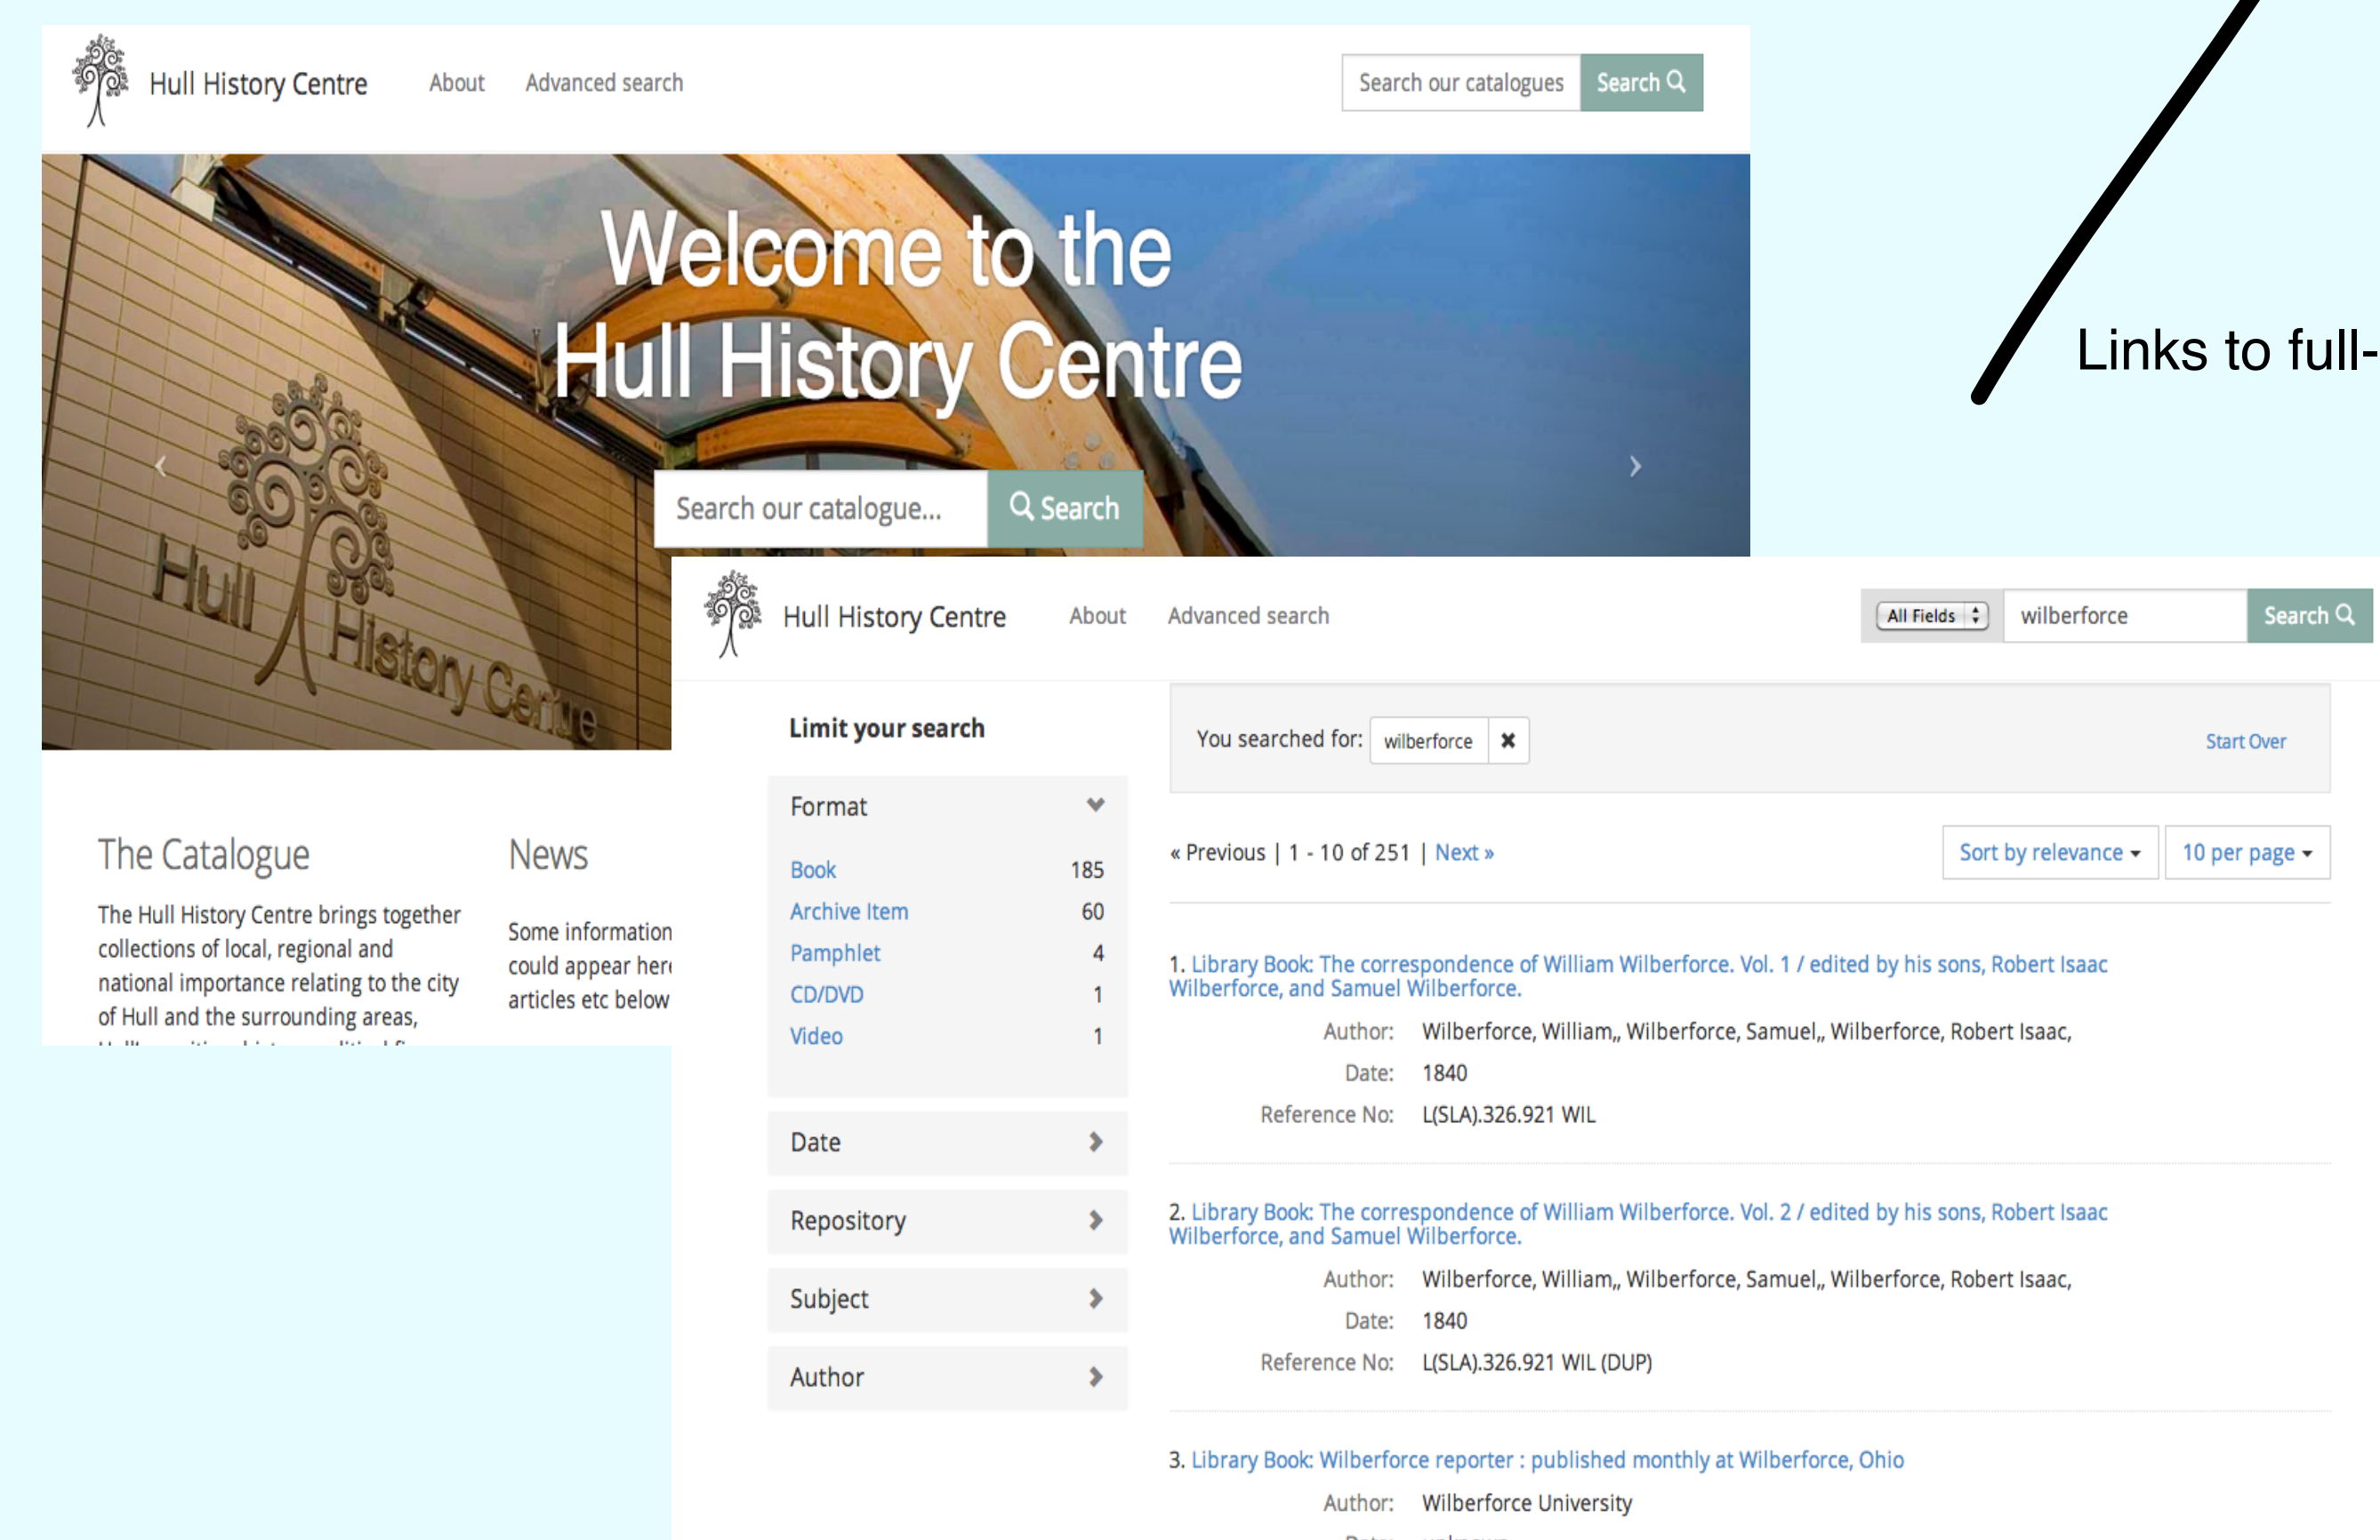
Hull History Centre About Advanced search

Search our catalogues Search

Welcome to the Hull History Centre

Search our catalogue... Search

Hull History Centre

Links to full-

The Catalogue

The Hull History Centre brings together collections of local, regional and national importance relating to the city of Hull and the surrounding areas,

News

Some information could appear her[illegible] articles etc below

Hull History Centre About Advanced search

All Fields wilberforce Search

Limit your search

Format

| Book | 185 |
|---|---|
| Archive Item | 60 |
| Pamphlet | 4 |
| CD/DVD | 1 |
| Video | 1 |

Date

Repository

Subject

Author

You searched for: wilberforce ✖ Start Over

« Previous | 1 - 10 of 251 | Next »

Sort by relevance 10 per page

1. Library Book: The correspondence of William Wilberforce. Vol. 1 / edited by his sons, Robert Isaac Wilberforce, and Samuel Wilberforce.

Author: Wilberforce, William,, Wilberforce, Samuel,, Wilberforce, Robert Isaac,
Date: 1840
Reference No: L(SLA).326.921 WIL

2. Library Book: The correspondence of William Wilberforce. Vol. 2 / edited by his sons, Robert Isaac Wilberforce, and Samuel Wilberforce.

Author: Wilberforce, William,, Wilberforce, Samuel,, Wilberforce, Robert Isaac,
Date: 1840
Reference No: L(SLA).326.921 WIL (DUP)

3. Library Book: Wilberforce reporter : published monthly at Wilberforce, Ohio

Author: Wilberforce University